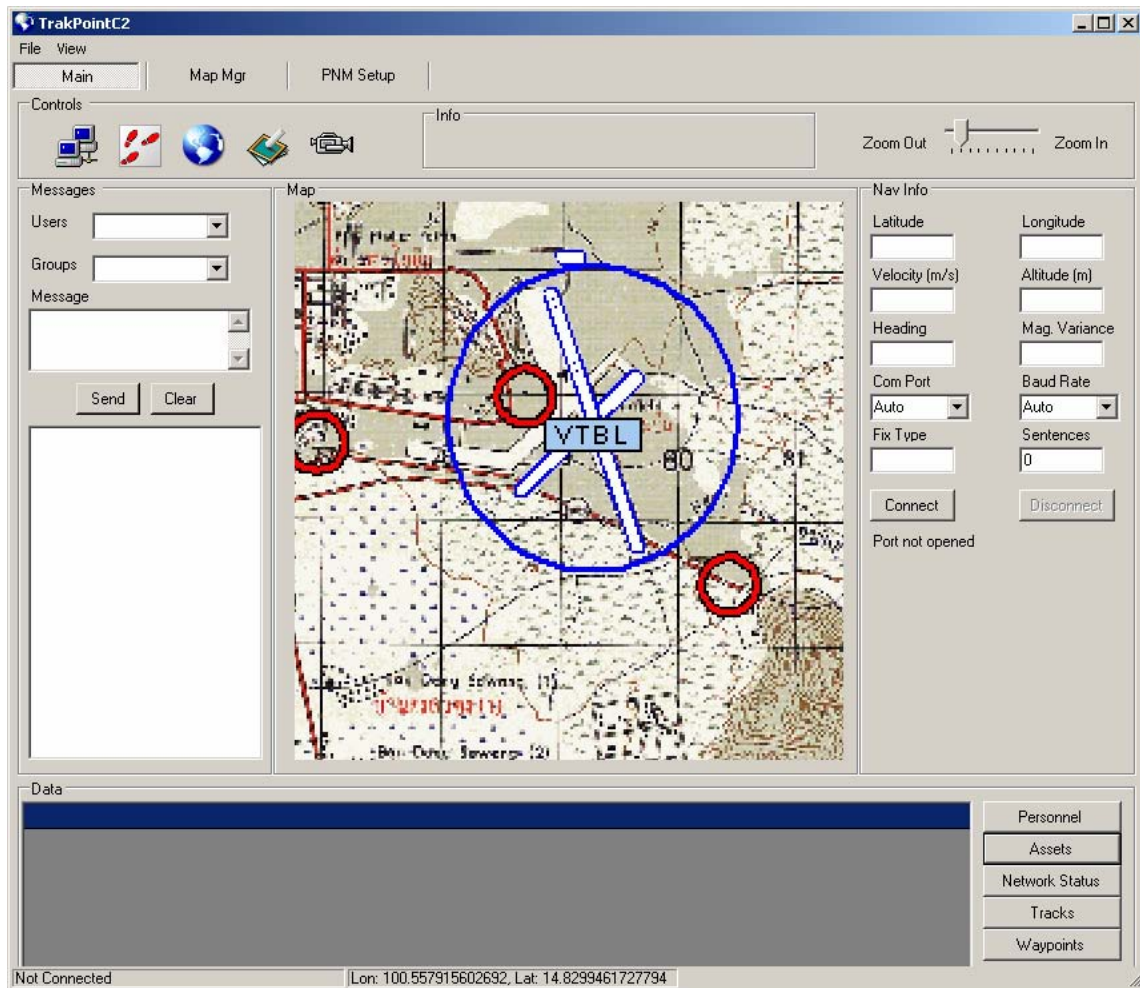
TrakPointC2

File View

Main | Map Mgr | PNM Setup

Controls

Info

Zoom Out Zoom In

Messages

Users

Groups

Message

Send Clear

Map

VTBL

80

81

Nav Info

Latitude

Longitude

Velocity (m/s)

Altitude (m)

Heading

Mag. Variance

Com Port

Auto

Baud Rate

Auto

Fix Type

Sentences

0

Connect

Disconnect

Port not opened

Data

Personnel

Assets

Network Status

Tracks

Waypoints

Not Connected

Lon: 100.557915602692, Lat: 14.8299461727794